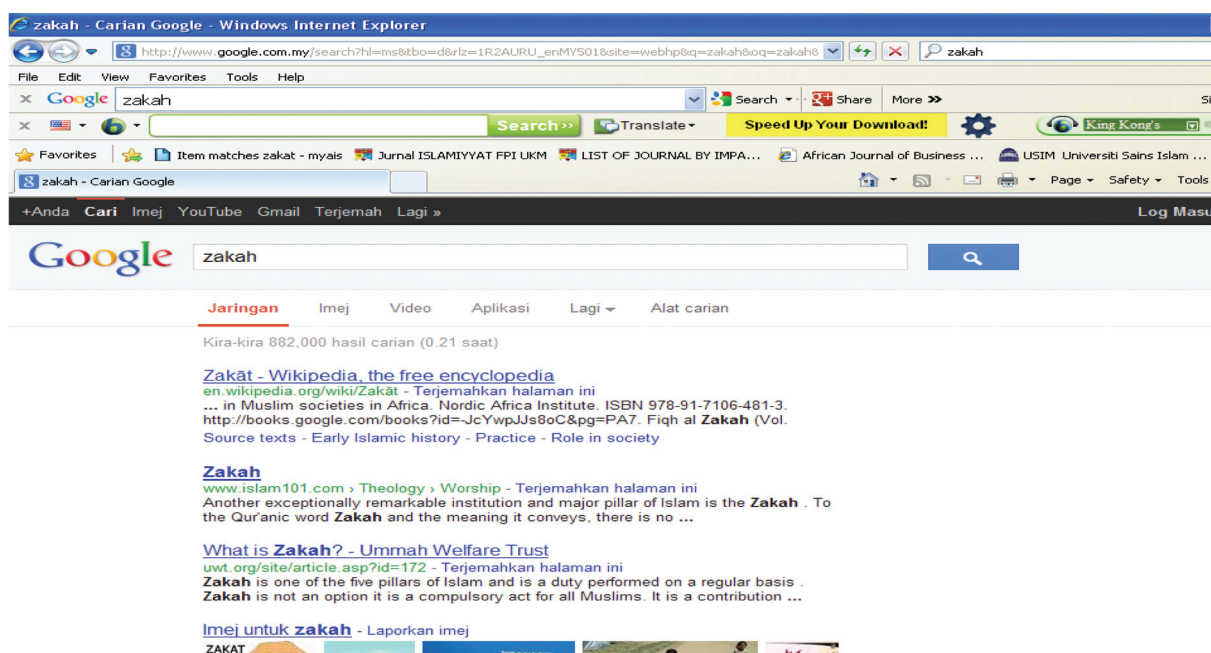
zakah - Carian Google - Windows Internet Explorer

http://www.google.com.my/search?hl=ms&tbo=d&rlz=1R2AURU_enMY501&site=webhp&q=zakah&oq=zakah&

zakah

File Edit View Favorites Tools Help

Google zakah Search Share More »

Search » Translate Speed Up Your Download! King Kong's

Favorites Item matches zakat - myais Jurnal ISLAMIYYAT FPI UKM LIST OF JOURNAL BY IMPA... African Journal of Business ... USIM Universiti Sains Islam ...

zakah - Carian Google

Page Safety Tools

+Anda Cari Imej YouTube Gmail Terjemah Lagi » Log Masu

Google zakah

Jaringan Imej Video Aplikasi Lagi Alat carian

Kira-kira 882,000 hasil carian (0.21 saat)

Zakāt - Wikipedia, the free encyclopedia
en.wikipedia.org/wiki/Zakāt - Terjemahkan halaman ini
... in Muslim societies in Africa. Nordic Africa Institute. ISBN 978-91-7106-481-3. http://books.google.com/books?id=-JcYwpJJs8oC&pg=PA7. Fiqh al Zakah (Vol.
Source texts - Early Islamic history - Practice - Role in society

Zakah
www.islam101.com › Theology › Worship - Terjemahkan halaman ini
Another exceptionally remarkable institution and major pillar of Islam is the Zakah . To the Qur'anic word Zakah and the meaning it conveys, there is no ...

What is Zakah? - Ummah Welfare Trust
uwt.org/site/article.asp?id=172 - Terjemahkan halaman ini
Zakah is one of the five pillars of Islam and is a duty performed on a regular basis . Zakah is not an option it is a compulsory act for all Muslims. It is a contribution ...

Imej untuk zakah - Laporkan imej

ZAKAT